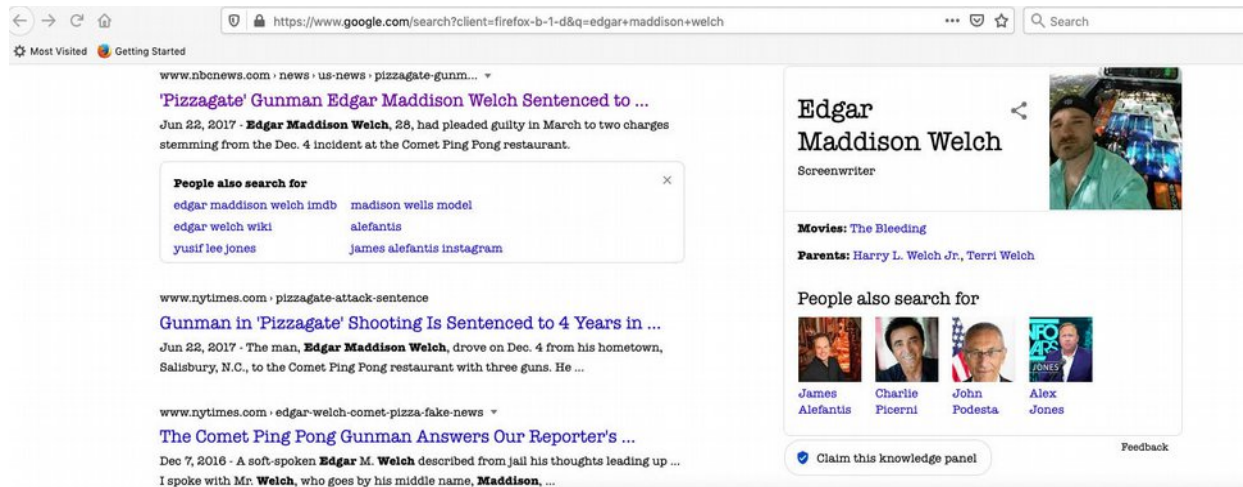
https://www.google.com/search?client=firefox-b-1-d&q=edgar+maddison+welch

Search

Most Visited Getting Started

www.nbcnews.com › news › us-news › pizzagate-gunm...

'Pizzagate' Gunman Edgar Maddison Welch Sentenced to ...

Jun 22, 2017 - **Edgar Maddison Welch**, 28, had pleaded guilty in March to two charges stemming from the Dec. 4 incident at the Comet Ping Pong restaurant.

People also search for

edgar maddison welch imdb
madison wells model
edgar welch wiki
alefantis
yusif lee jones
james alefantis instagram

www.nytimes.com › pizzagate-attack-sentence

Gunman in 'Pizzagate' Shooting Is Sentenced to 4 Years in ...

Jun 22, 2017 - The man, **Edgar Maddison Welch**, drove on Dec. 4 from his hometown, Salisbury, N.C., to the Comet Ping Pong restaurant with three guns. He ...

www.nytimes.com › edgar-welch-comet-pizza-fake-news

The Comet Ping Pong Gunman Answers Our Reporter's ...

Dec 7, 2016 - A soft-spoken **Edgar** M. **Welch** described from jail his thoughts leading up ... I spoke with Mr. **Welch**, who goes by his middle name, **Madison**, ...

Edgar Maddison Welch

Screenwriter

**Movies:** The Bleeding

**Parents:** Harry L. Welch Jr., Terri Welch

People also search for

James Alefantis
Charlie Picerni
John Podesta
Alex Jones

Claim this knowledge panel

Feedback